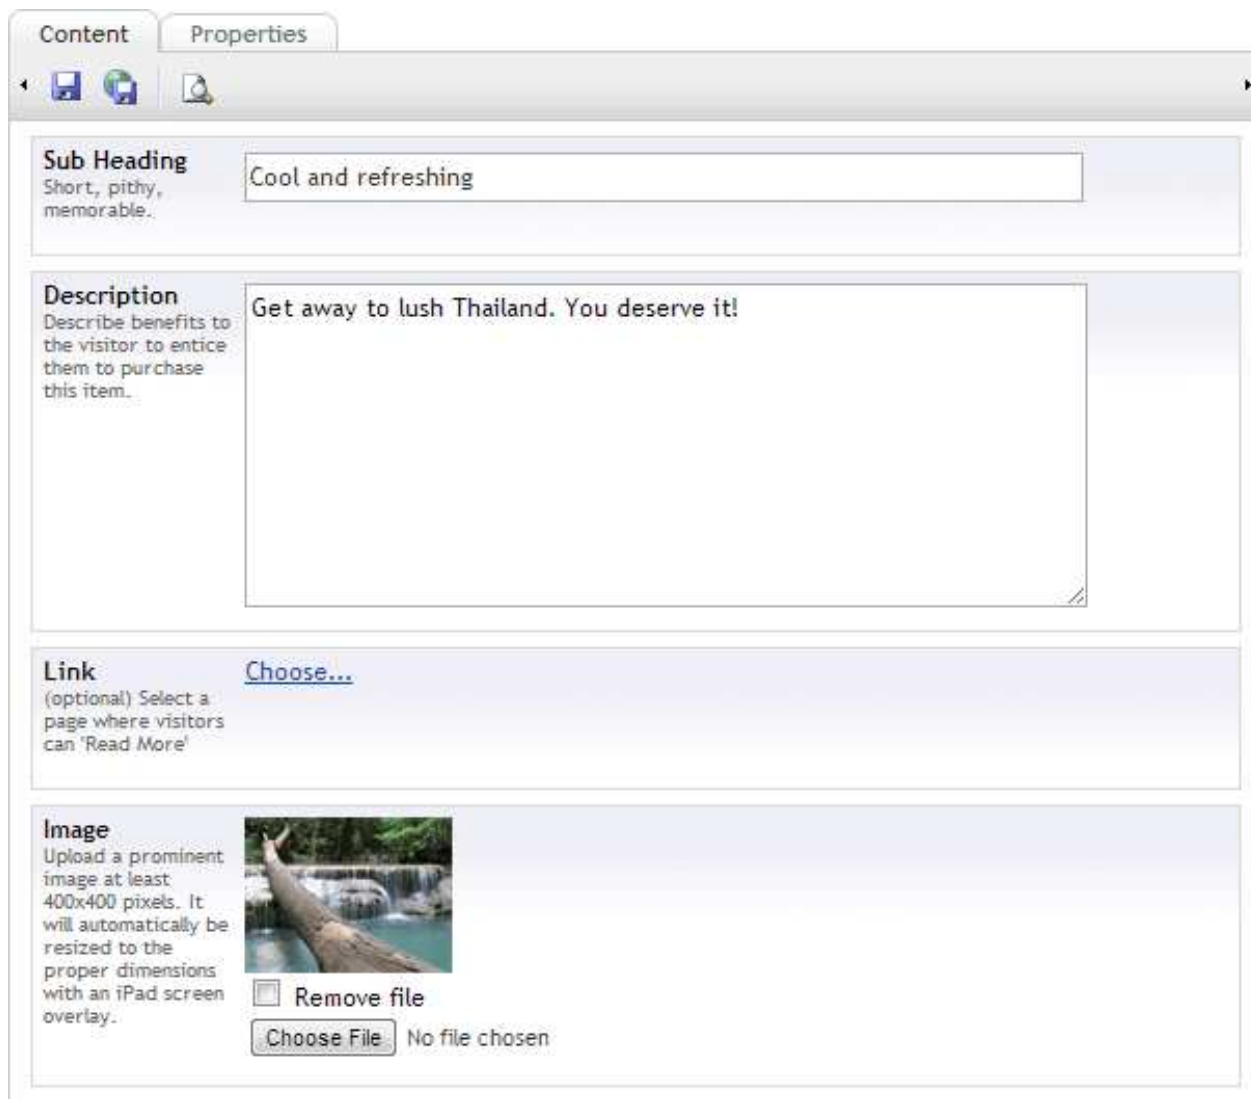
Content Properties

Sub Heading
Short, pithy, memorable.

Cool and refreshing

Description
Describe benefits to the visitor to entice them to purchase this item.

Get away to lush Thailand. You deserve it!

Link
(optional) Select a page where visitors can 'Read More'

Choose...

Image
Upload a prominent image at least 400x400 pixels. It will automatically be resized to the proper dimensions with an iPad screen overlay.

Remove file

Choose File No file chosen